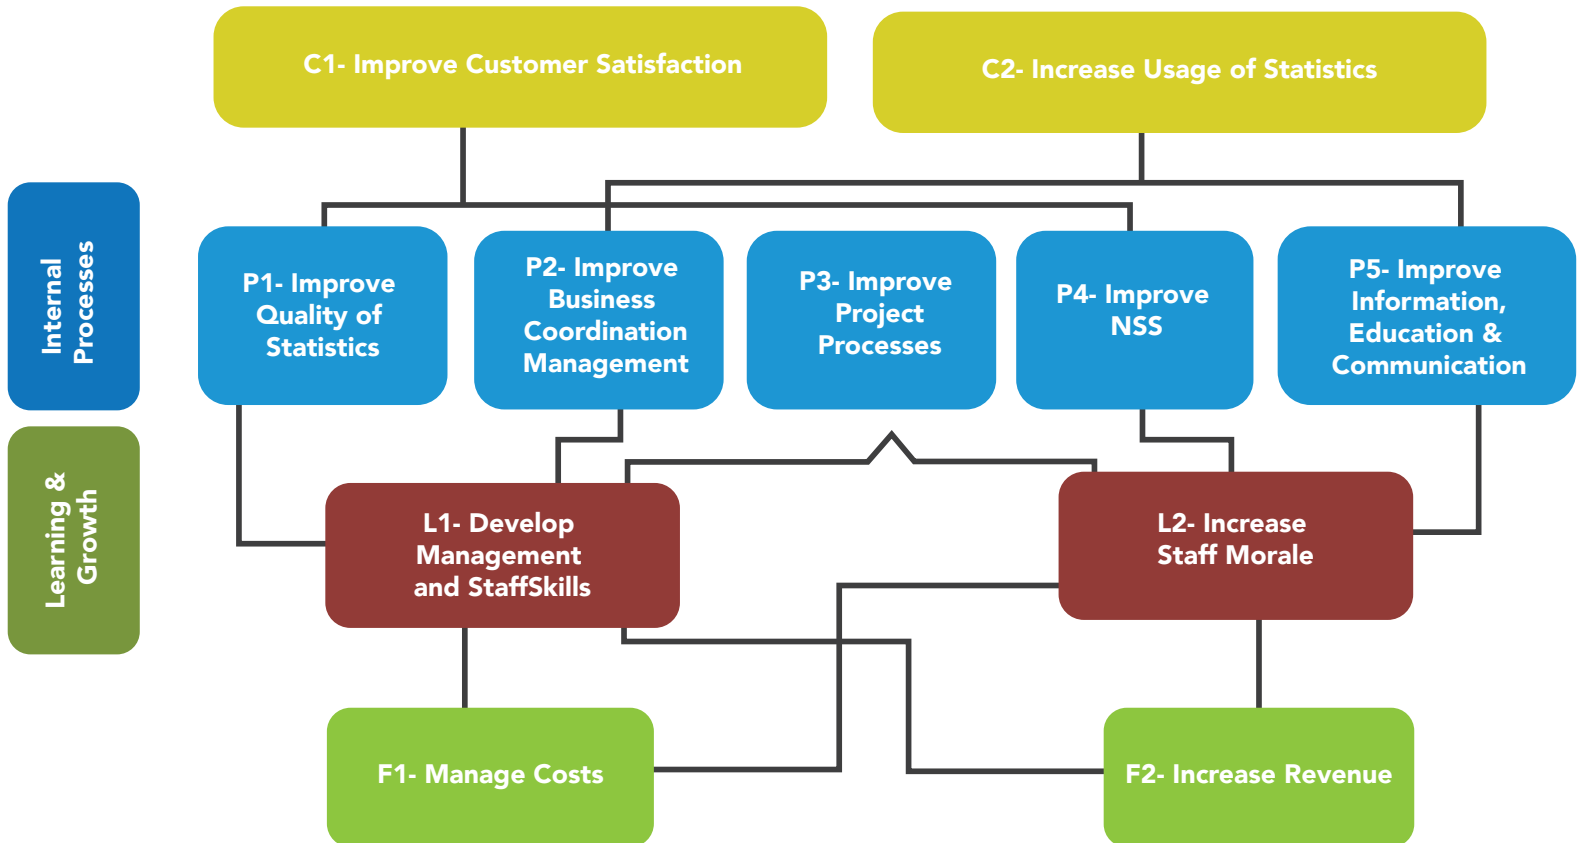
C1- Improve Customer Satisfaction

C2- Increase Usage of Statistics

Internal Processes

P1- Improve Quality of Statistics

P2- Improve Business Coordination Management

P3- Improve Project Processes

P4- Improve NSS

P5- Improve Information, Education & Communication

Learning & Growth

L1- Develop Management and StaffSkills

L2- Increase Staff Morale

F1- Manage Costs

F2- Increase Revenue